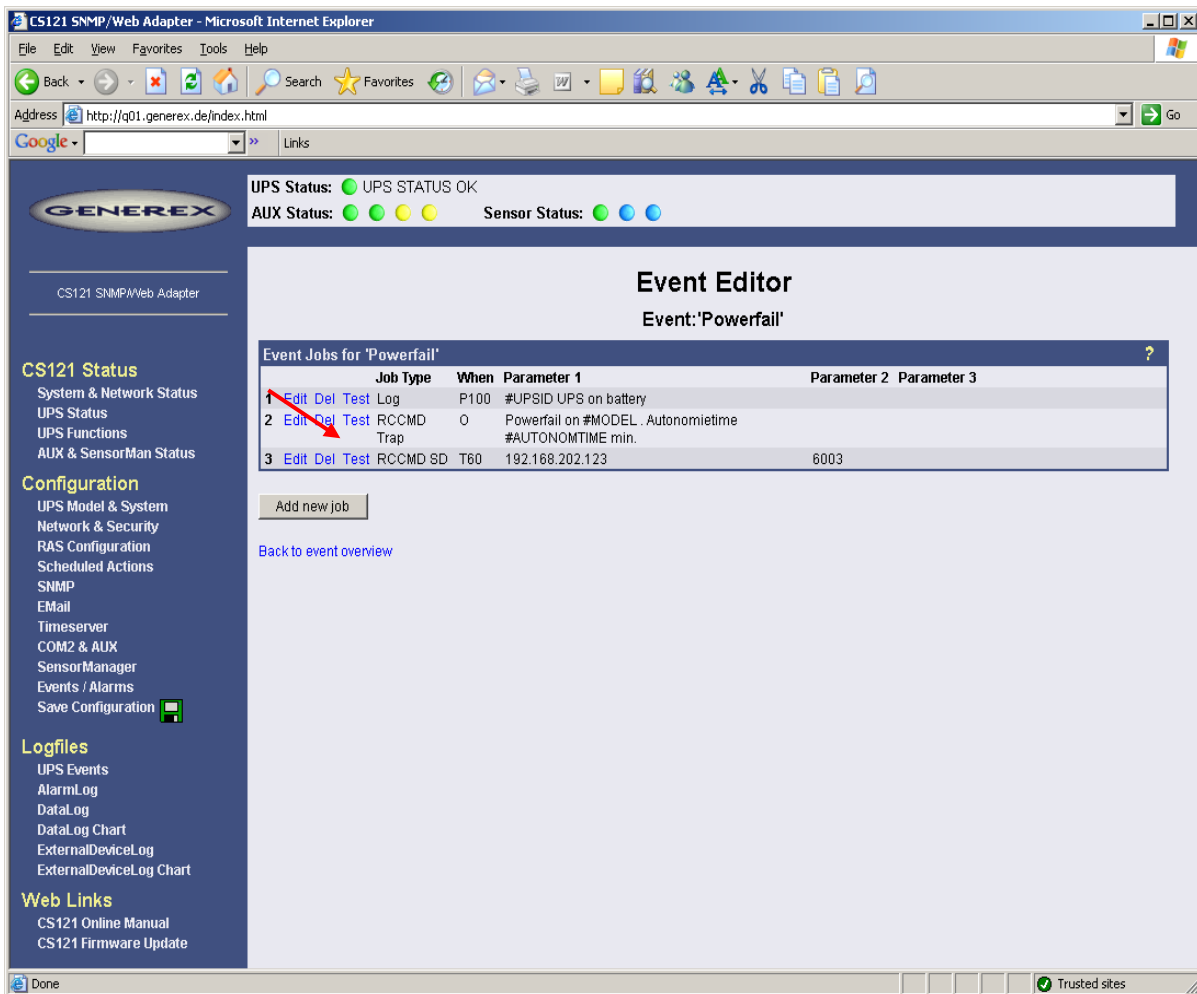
CS121 SNMP/Web Adapter - Microsoft Internet Explorer

File Edit View Favorites Tools Help

Back Search Favorites

Address http://q01.generex.de/index.html Go

Google Links

GENEREX

UPS Status: UPS STATUS OK
AUX Status: Sensor Status:

CS121 SNMP/Web Adapter

CS121 Status
System & Network Status
UPS Status
UPS Functions
AUX & SensorMan Status

Configuration
UPS Model & System
Network & Security
RAS Configuration
Scheduled Actions
SNMP
EMail
Timeserver
COM2 & AUX
SensorManager
Events / Alarms
Save Configuration

Logfiles
UPS Events
AlarmLog
DataLog
DataLog Chart
ExternalDeviceLog
ExternalDeviceLog Chart

Web Links
CS121 Online Manual
CS121 Firmware Update

Event Editor

Event:'Powerfail'

Event Jobs for 'Powerfail' ?

| | | Job Type | When | Parameter 1 | Parameter 2 | Parameter 3 |
|---|---|---|---|---|---|---|
| 1 | Edit Del Test | Log | P100 | #UPSID UPS on battery | | |
| 2 | Edit Del Test | RCCMD Trap | O | Powerfail on #MODEL . Autonomietime #AUTONOMTIME min. | | |
| 3 | Edit Del Test | RCCMD SD | T60 | 192.168.202.123 | 6003 | |

Add new job

Back to event overview

Done Trusted sites